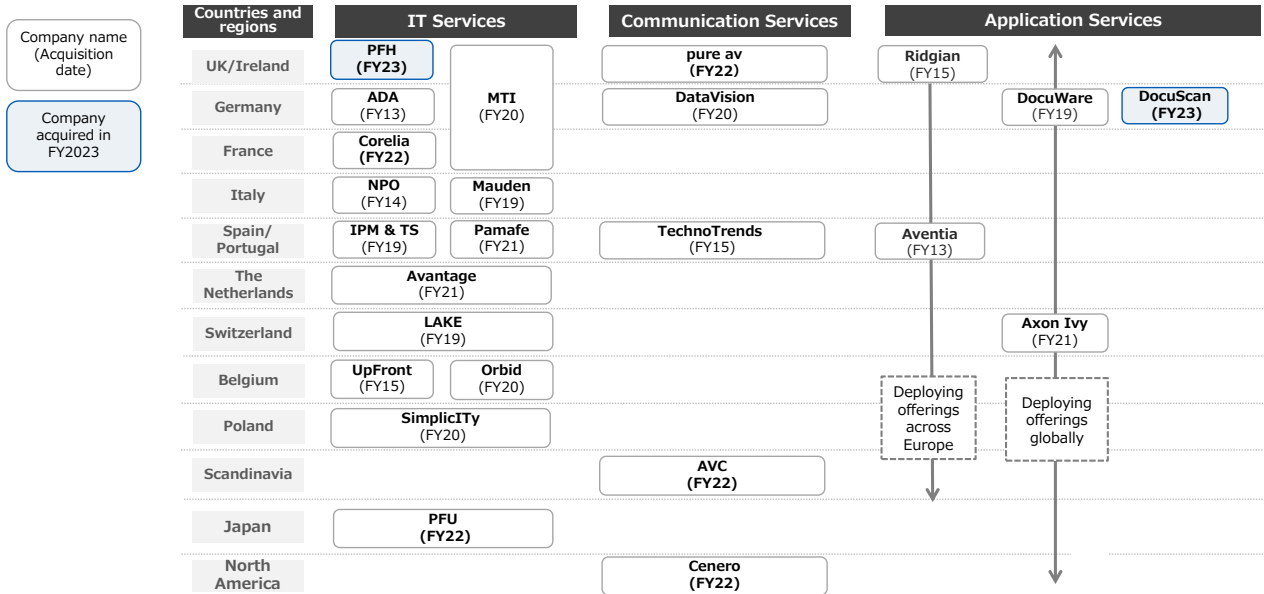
Company name (Acquisition date)

Company acquired in FY2023

| Countries and regions | IT Services | Communication Services | Application Services |
|---|---|---|---|
| UK/Ireland | PFH (FY23); MTI (FY20) | pure av (FY22) | Ridgian (FY15) |
| Germany | ADA (FY13); MTI (FY20) | DataVision (FY20) | DocuWare (FY19); DocuScan (FY23) |
| France | Corelia (FY22); MTI (FY20) | | |
| Italy | NPO (FY14); Mauden (FY19) | | |
| Spain/ Portugal | IPM & TS (FY19); Pamafe (FY21) | TechnoTrends (FY15) | Aventia (FY13) |
| The Netherlands | Avantage (FY21) | | |
| Switzerland | LAKE (FY19) | | Axon Ivy (FY21) |
| Belgium | UpFront (FY15); Orbid (FY20) | | Deploying offerings across Europe |
| Poland | SimplicITy (FY20) | | Deploying offerings globally |
| Scandinavia | | AVC (FY22) | |
| Japan | PFU (FY22) | | |
| North America | | Cenero (FY22) | |